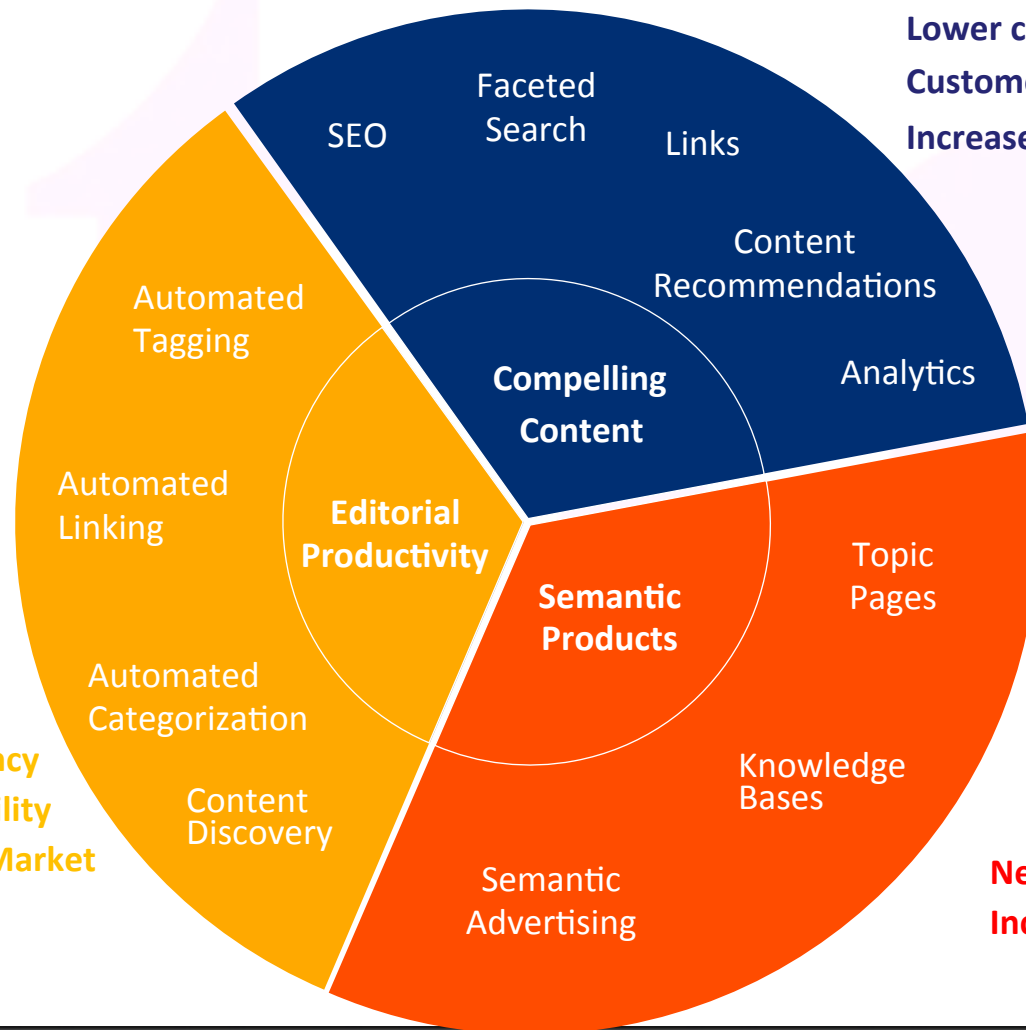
Lower c
Custome
Increase

SEO

Faceted Search

Links

Content Recommendations

Analytics

Compelling Content

Automated Tagging

Automated Linking

Editorial Productivity

Automated Categorization

Content Discovery

Semantic Products

Topic Pages

Knowledge Bases

Semantic Advertising

ncy
ility
Market

Ne
Inc